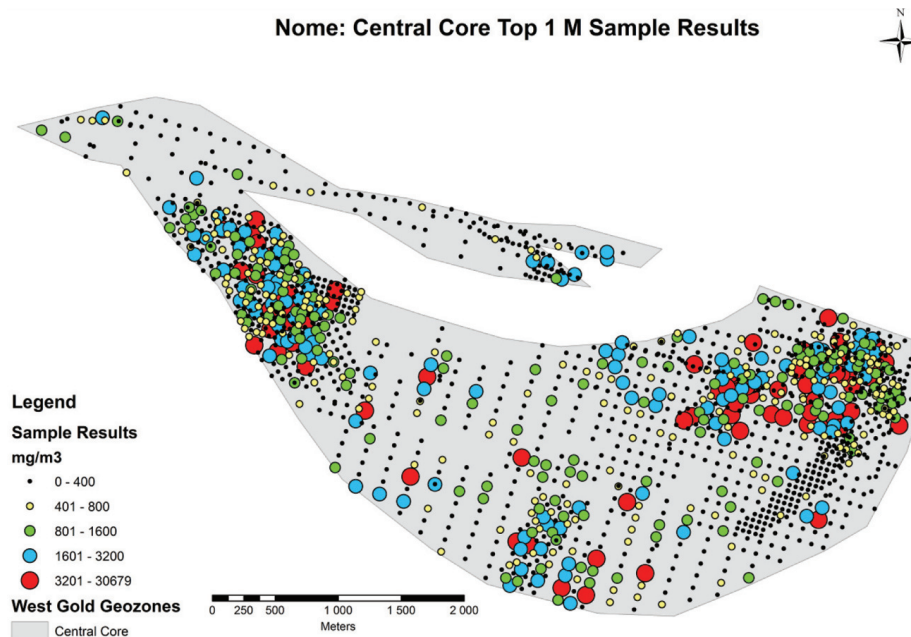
Nome: Central Core Top 1 M Sample Results

N

Legend

Sample Results

mg/m3

0 - 400

401 - 800

801 - 1600

1601 - 3200

3201 - 30679

West Gold Geozones

Central Core

0 250 500 1 000 1 500 2 000

Meters